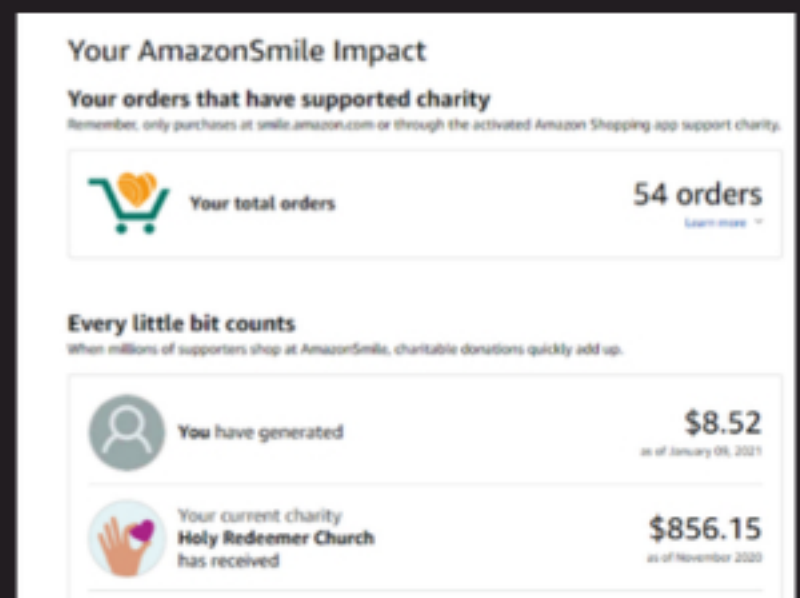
Your AmazonSmile Impact

Your orders that have supported charity

Remember, only purchases at smile.amazon.com or through the activated Amazon Shopping app support charity.

Your total orders

54 orders

Learn more

Every little bit counts

When millions of supporters shop at AmazonSmile, charitable donations quickly add up.

You have generated

$8.52

as of January 09, 2021

Your current charity
Holy Redeemer Church
has received

$856.15

as of November 2020